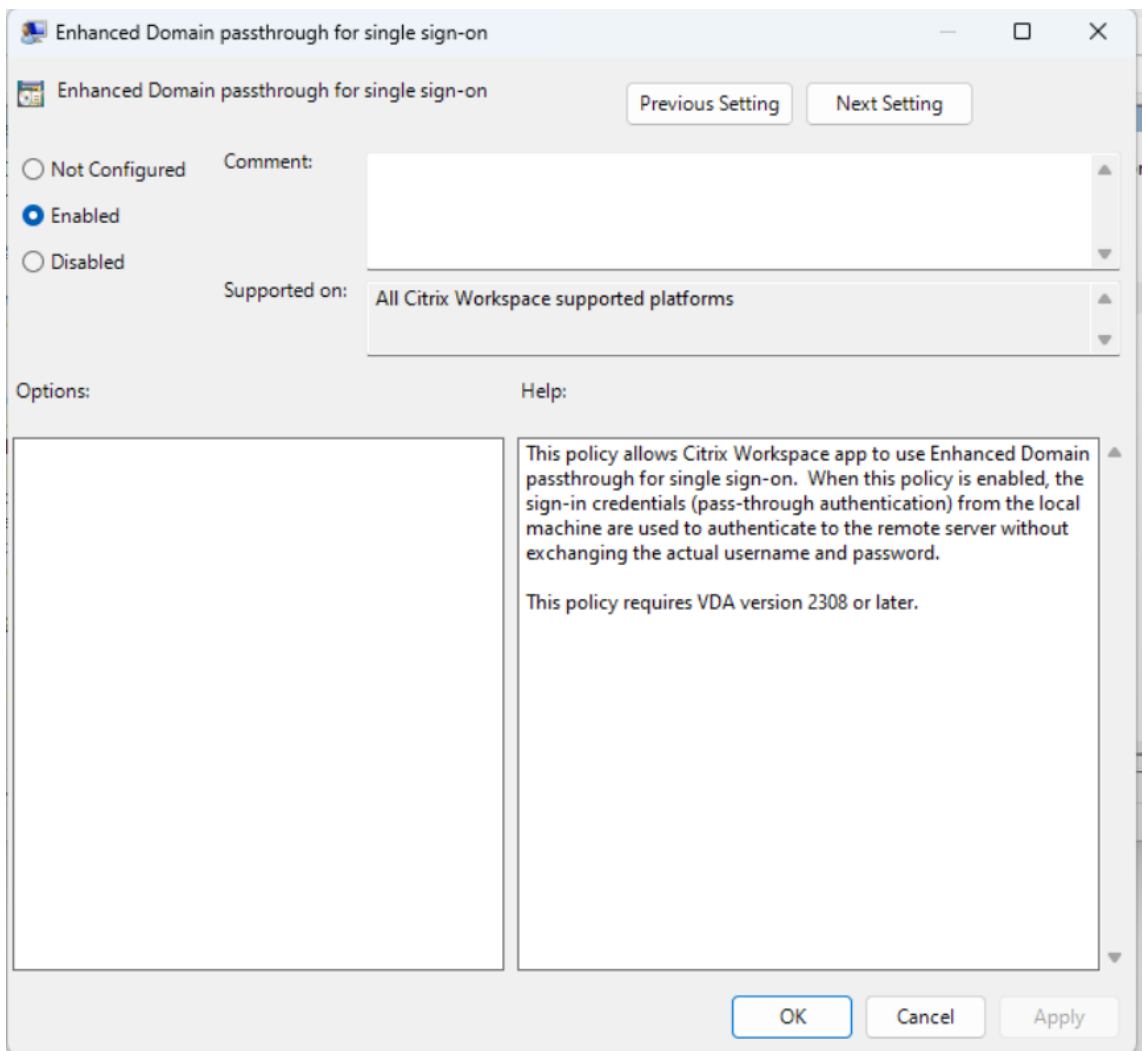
Enhanced Domain passthrough for single sign-on

Enhanced Domain passthrough for single sign-on

Previous Setting

Next Setting

Not Configured

Enabled

Disabled

Comment:

Supported on:

All Citrix Workspace supported platforms

Options:

Help:

This policy allows Citrix Workspace app to use Enhanced Domain passthrough for single sign-on. When this policy is enabled, the sign-in credentials (pass-through authentication) from the local machine are used to authenticate to the remote server without exchanging the actual username and password.

This policy requires VDA version 2308 or later.

OK

Cancel

Apply